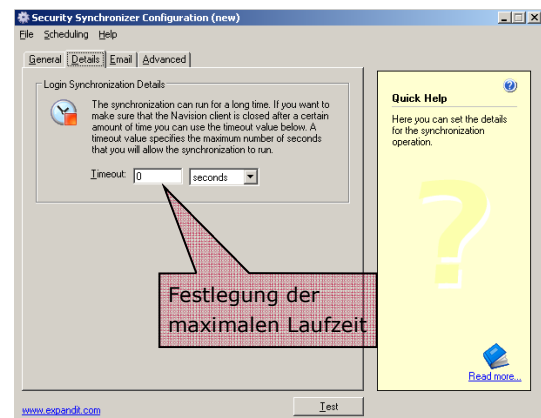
Security Synchronizer Configuration (new)

File Scheduling Help

General Details Email Advanced

Login Synchronization Details

The synchronization can run for a long time. If you want to make sure that the Navision client is closed after a certain amount of time you can use the timeout value below. A timeout value specifies the maximum number of seconds that you will allow the synchronization to run.

Timeout: 0 seconds

Festlegung der maximalen Laufzeit

Quick Help

Here you can set the details for the synchronization operation.

?

Read more...

www.expandit.com

Test